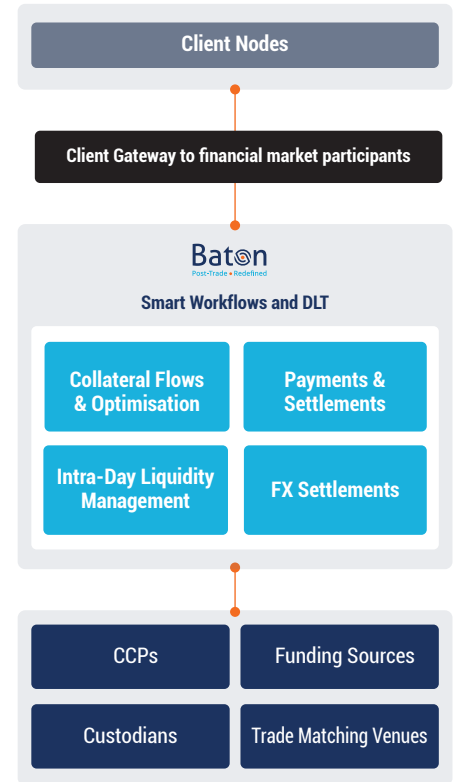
Client Nodes

Client Gateway to financial market participants

Baton
Post-Trade • Redefined

Smart Workflows and DLT

Collateral Flows & Optimisation

Payments & Settlements

Intra-Day Liquidity Management

FX Settlements

CCPs

Funding Sources

Custodians

Trade Matching Venues